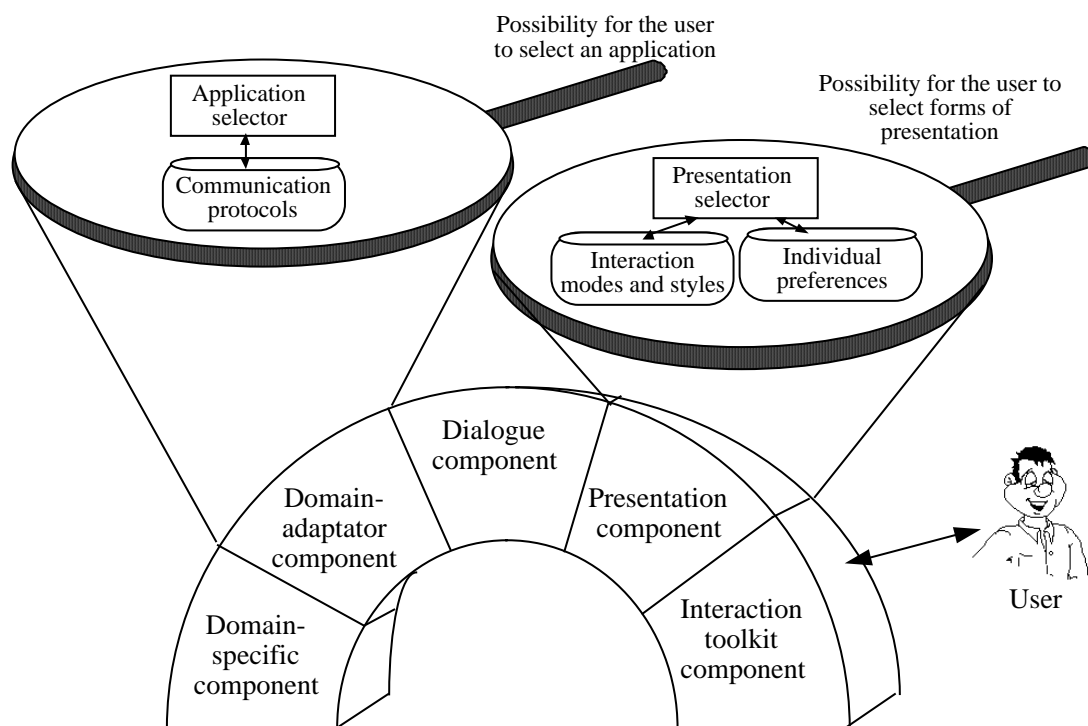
Possibility for the user to select an application

Possibility for the user to select forms of presentation

Application selector

Communication protocols

Presentation selector

Interaction modes and styles

Individual preferences

Dialogue component

Domain-adaptator component

Presentation component

Domain-specific component

Interaction toolkit component

User